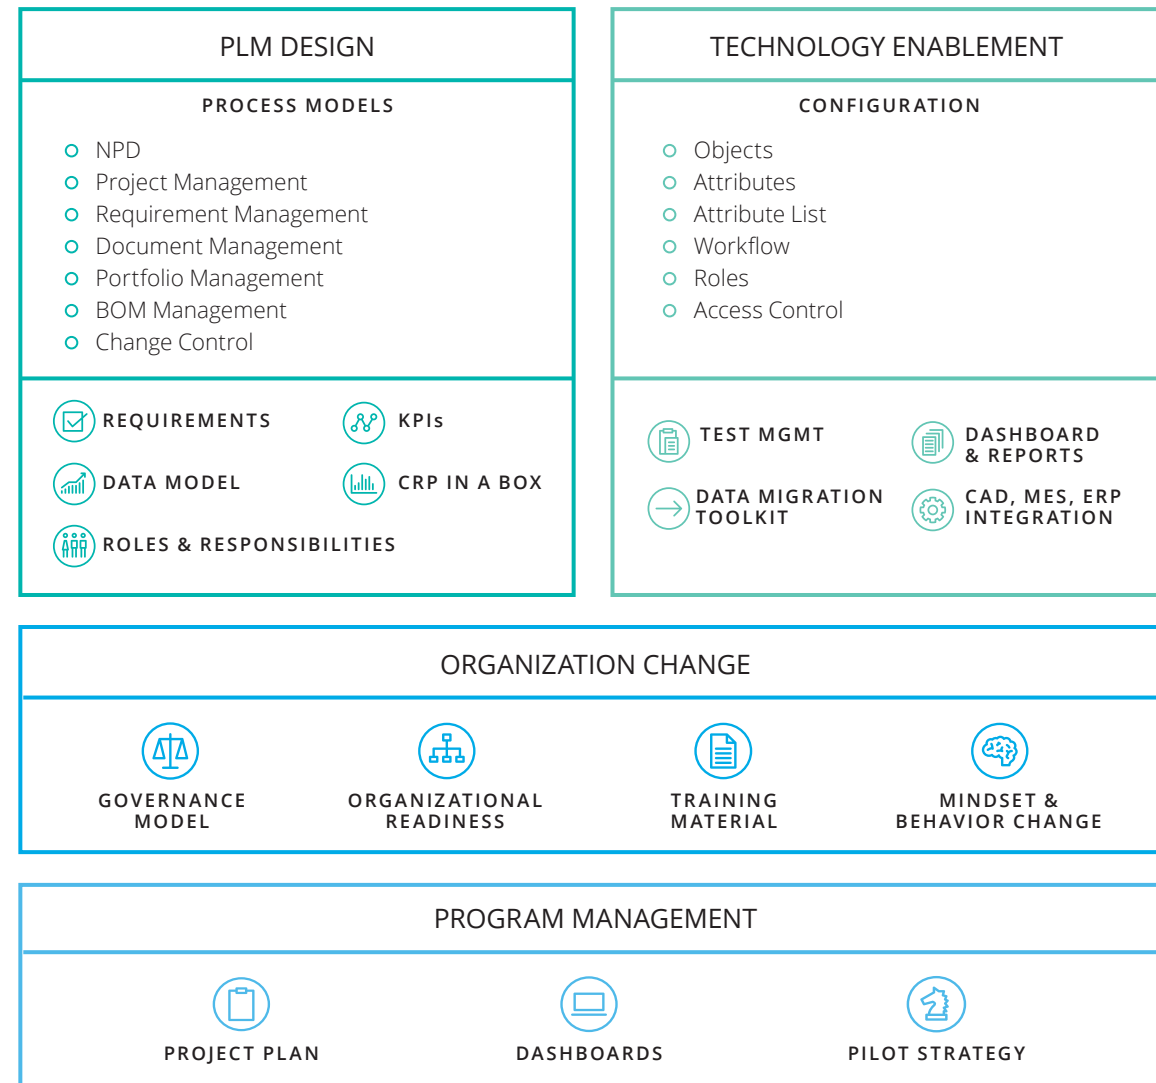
PLM DESIGN

PROCESS MODELS

- NPD
- Project Management
- Requirement Management
- Document Management
- Portfolio Management
- BOM Management
- Change Control

REQUIREMENTS

KPIs

DATA MODEL

CRP IN A BOX

ROLES & RESPONSIBILITIES

TECHNOLOGY ENABLEMENT

CONFIGURATION

- Objects
- Attributes
- Attribute List
- Workflow
- Roles
- Access Control

TEST MGMT

DASHBOARD & REPORTS

DATA MIGRATION TOOLKIT

CAD, MES, ERP INTEGRATION

ORGANIZATION CHANGE

GOVERNANCE MODEL

ORGANIZATIONAL READINESS

TRAINING MATERIAL

MINDSET & BEHAVIOR CHANGE

PROGRAM MANAGEMENT

PROJECT PLAN

DASHBOARDS

PILOT STRATEGY